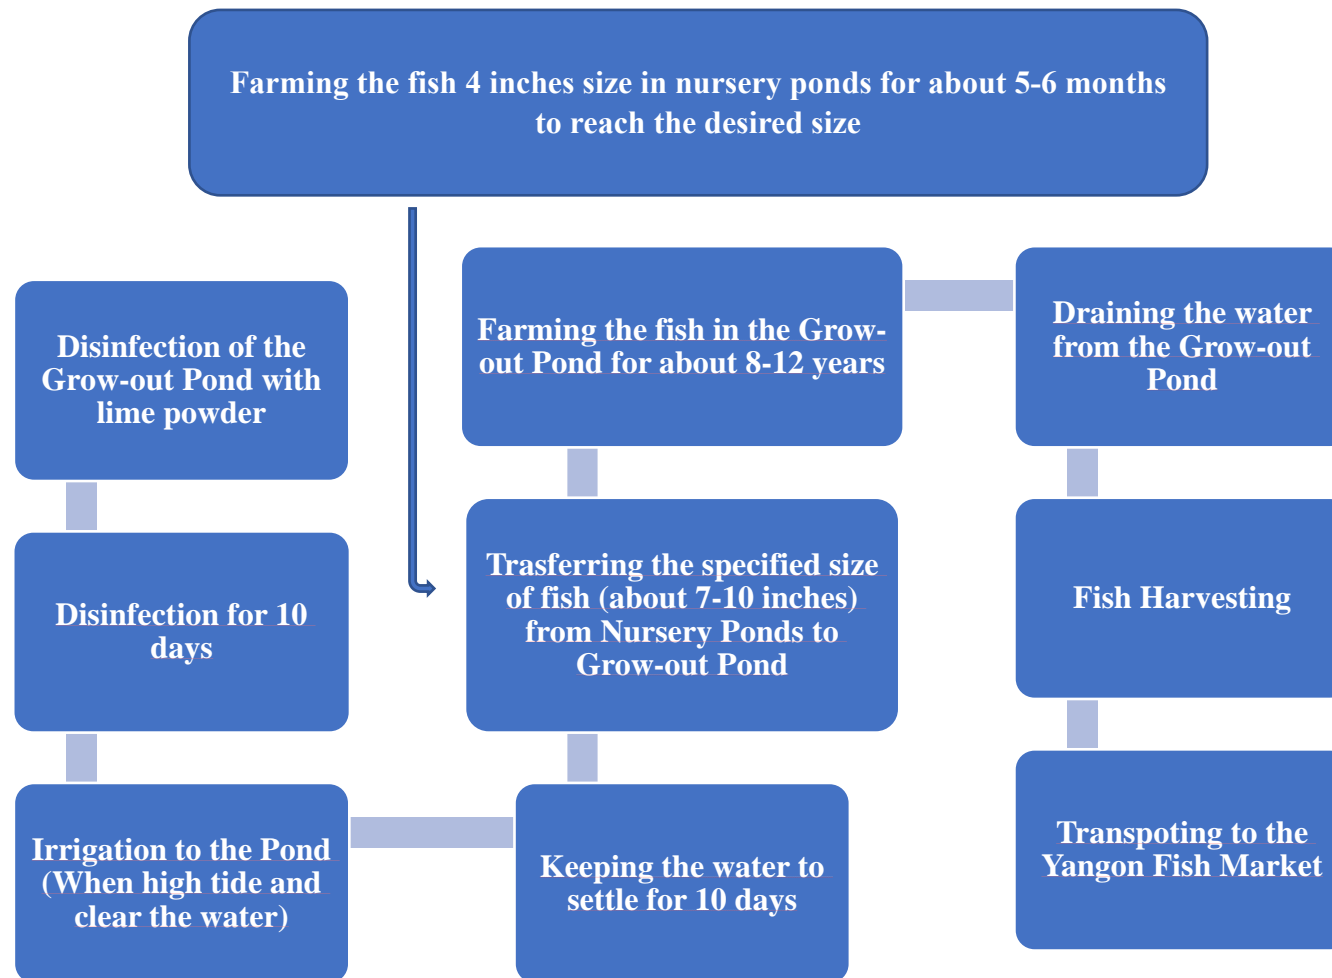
Farming the fish 4 inches size in nursery ponds for about 5-6 months to reach the desired size

Disinfection of the Grow-out Pond with lime powder

Disinfection for 10 days

Irrigation to the Pond (When high tide and clear the water)

Keeping the water to settle for 10 days

Trasferring the specified size of fish (about 7-10 inches) from Nursery Ponds to Grow-out Pond

Farming the fish in the Grow-out Pond for about 8-12 years

Draining the water from the Grow-out Pond

Fish Harvesting

Transpoting to the Yangon Fish Market